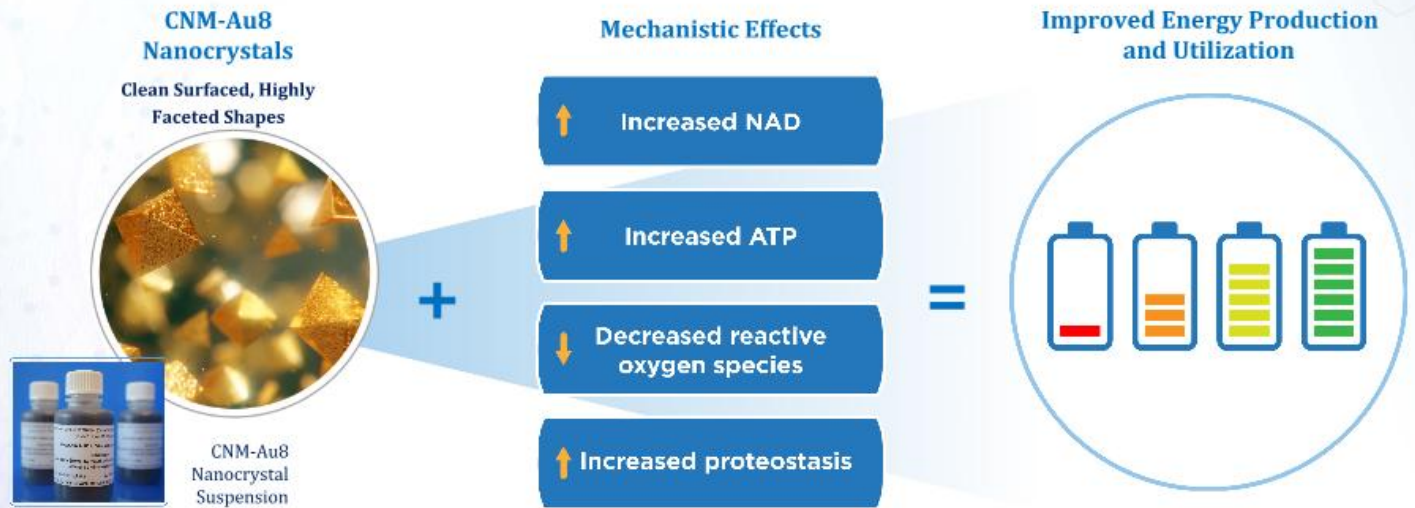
CNM-Au8 Nanocrystals

Clean Surfaced, Highly Faceted Shapes

CNM-Au8 Nanocrystal Suspension

+

Mechanistic Effects

Increased NAD

Increased ATP

Decreased reactive oxygen species

Increased proteostasis

=

Improved Energy Production and Utilization